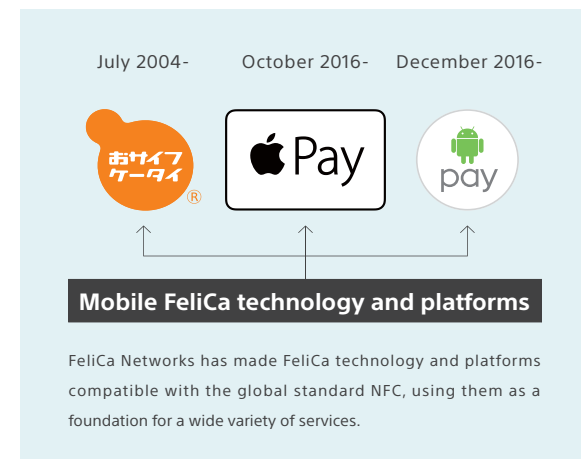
July 2004-

October 2016-

December 2016-

おサイフケータイ®

Pay

pay

Mobile FeliCa technology and platforms

FeliCa Networks has made FeliCa technology and platforms compatible with the global standard NFC, using them as a foundation for a wide variety of services.